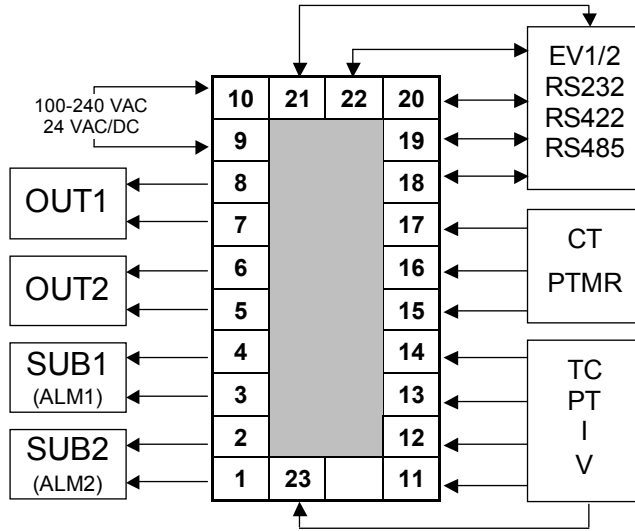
100-240 VAC
24 VAC/DC

| 10 | 21 | 22 | 20 |
|---|---|---|---|
| 9 | | | 19 |
| 8 | | | 18 |
| 7 | | | 17 |
| 6 | | | 16 |
| 5 | | | 15 |
| 4 | | | 14 |
| 3 | | | 13 |
| 2 | | | 12 |
| 1 | 23 | | 11 |

OUT1

OUT2

SUB1
(ALM1)

SUB2
(ALM2)

EV1/2
RS232
RS422
RS485

CT
PTMR

TC
PT
I
V